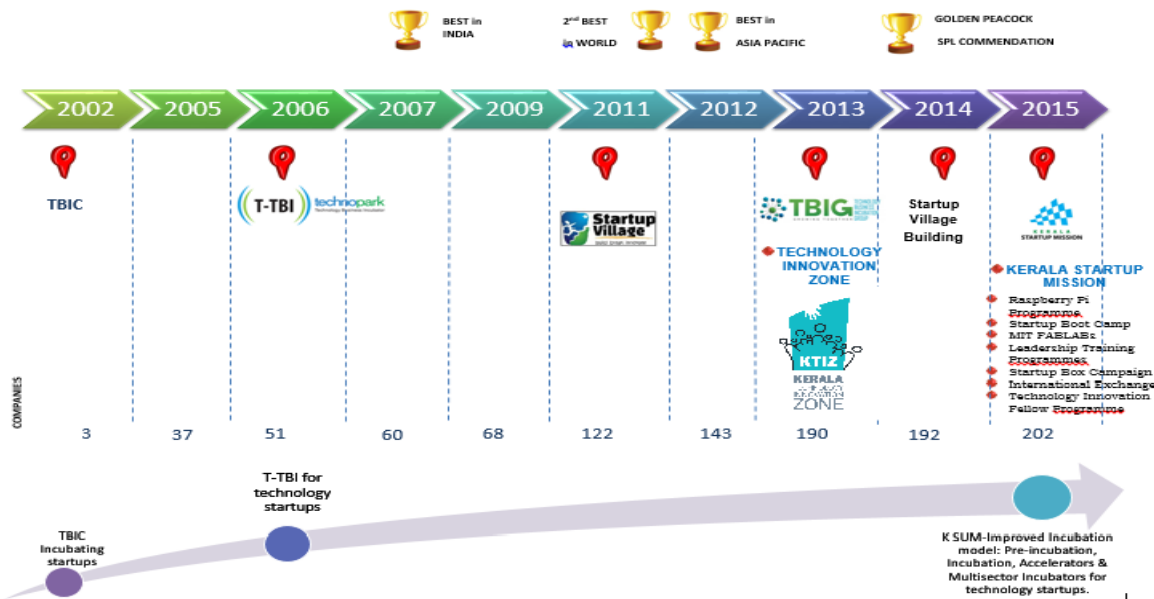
BEST in INDIA

2nd BEST in WORLD

BEST in ASIA PACIFIC

GOLDEN PEACOCK SPL COMMENDATION

| 2002 | 2005 | 2006 | 2007 | 2009 | 2011 | 2012 | 2013 | 2014 | 2015 |
|---|---|---|---|---|---|---|---|---|---|

TBIC

T-TBI technopark Technology Business Incubator

Startup Village

TBIG

TECHNOLOGY INNOVATION ZONE

KTIZ KERALA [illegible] ZONE

Startup Village Building

KERALA STARTUP MISSION

KERALA STARTUP MISSION
Raspberry Pi Programme
Startup Boot Camp
MIT FABLABs
Leadership Training Programmes
Startup Box Campaign
International Exchange
Technology Innovation Fellow Programme

COMPANIES

| 3 | 37 | 51 | 60 | 68 | 122 | 143 | 190 | 192 | 202 |
|---|---|---|---|---|---|---|---|---|---|

TBIC Incubating startups

T-TBI for technology startups

K SUM-Improved Incubation model: Pre-incubation, Incubation, Accelerators & Multisector Incubators for technology startups.